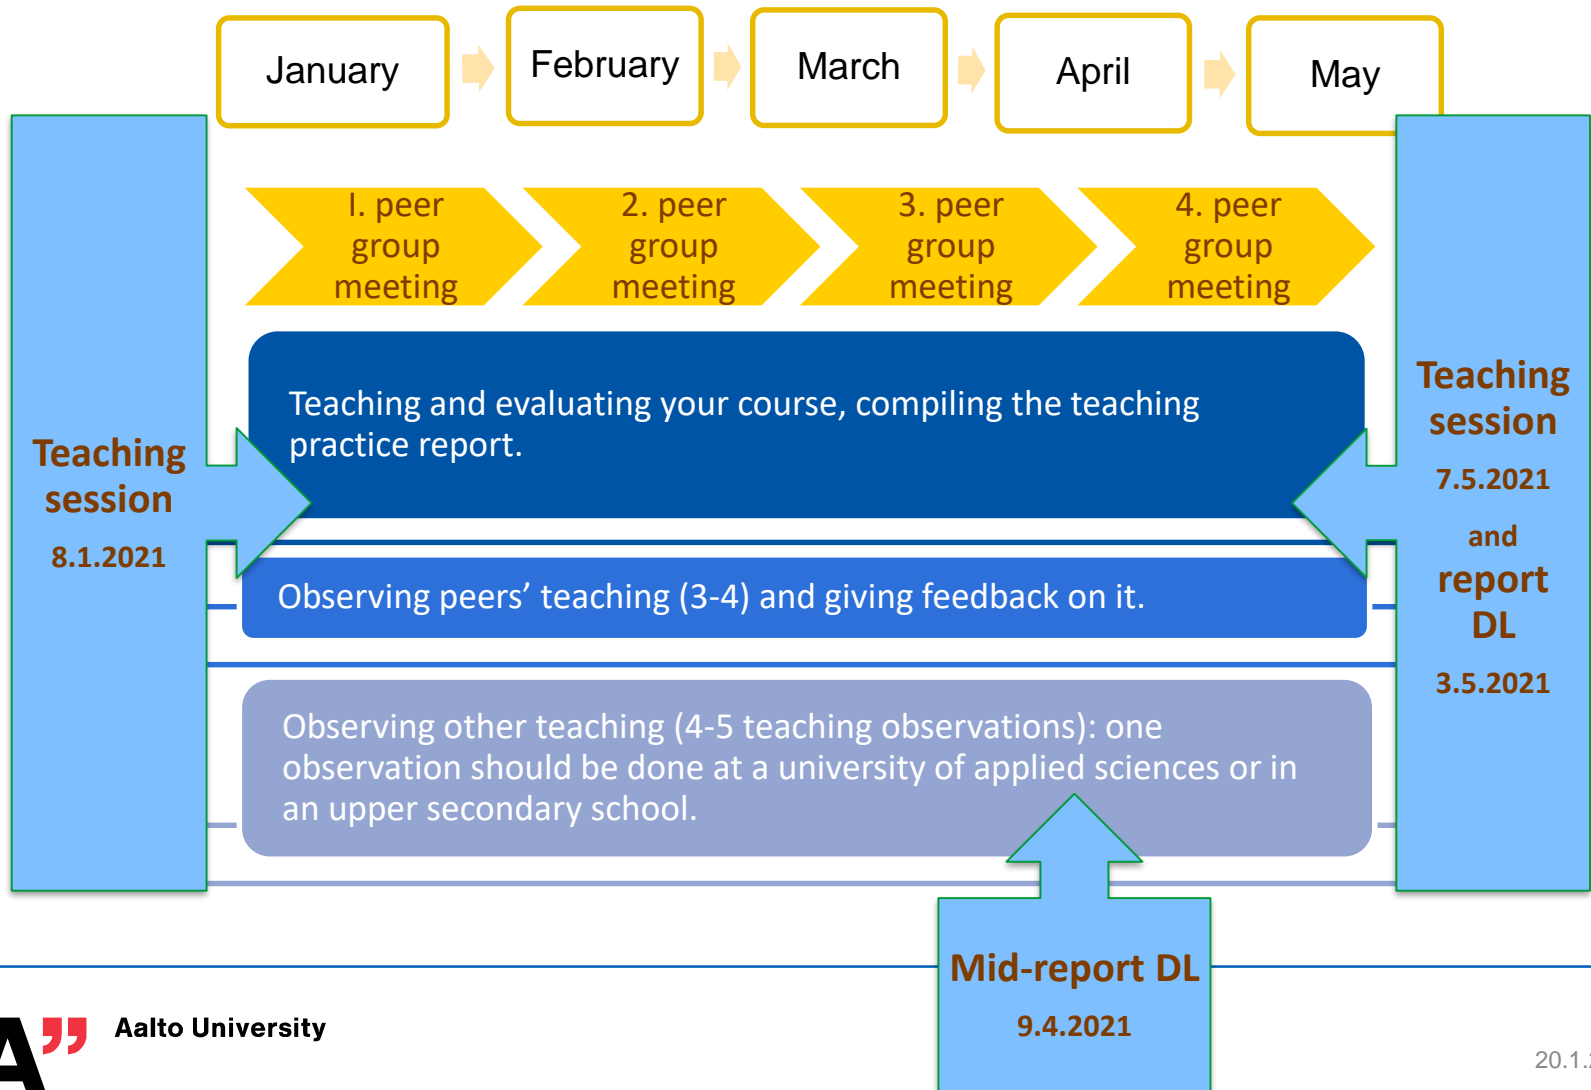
January

February

March

April

May

Teaching session

8.1.2021

I. peer group meeting

2. peer group meeting

3. peer group meeting

4. peer group meeting

Teaching and evaluating your course, compiling the teaching practice report.

Observing peers’ teaching (3-4) and giving feedback on it.

Observing other teaching (4-5 teaching observations): one observation should be done at a university of applied sciences or in an upper secondary school.

Teaching session

7.5.2021

and

report DL

3.5.2021

Mid-report DL

9.4.2021

A" Aalto University

20.1.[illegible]